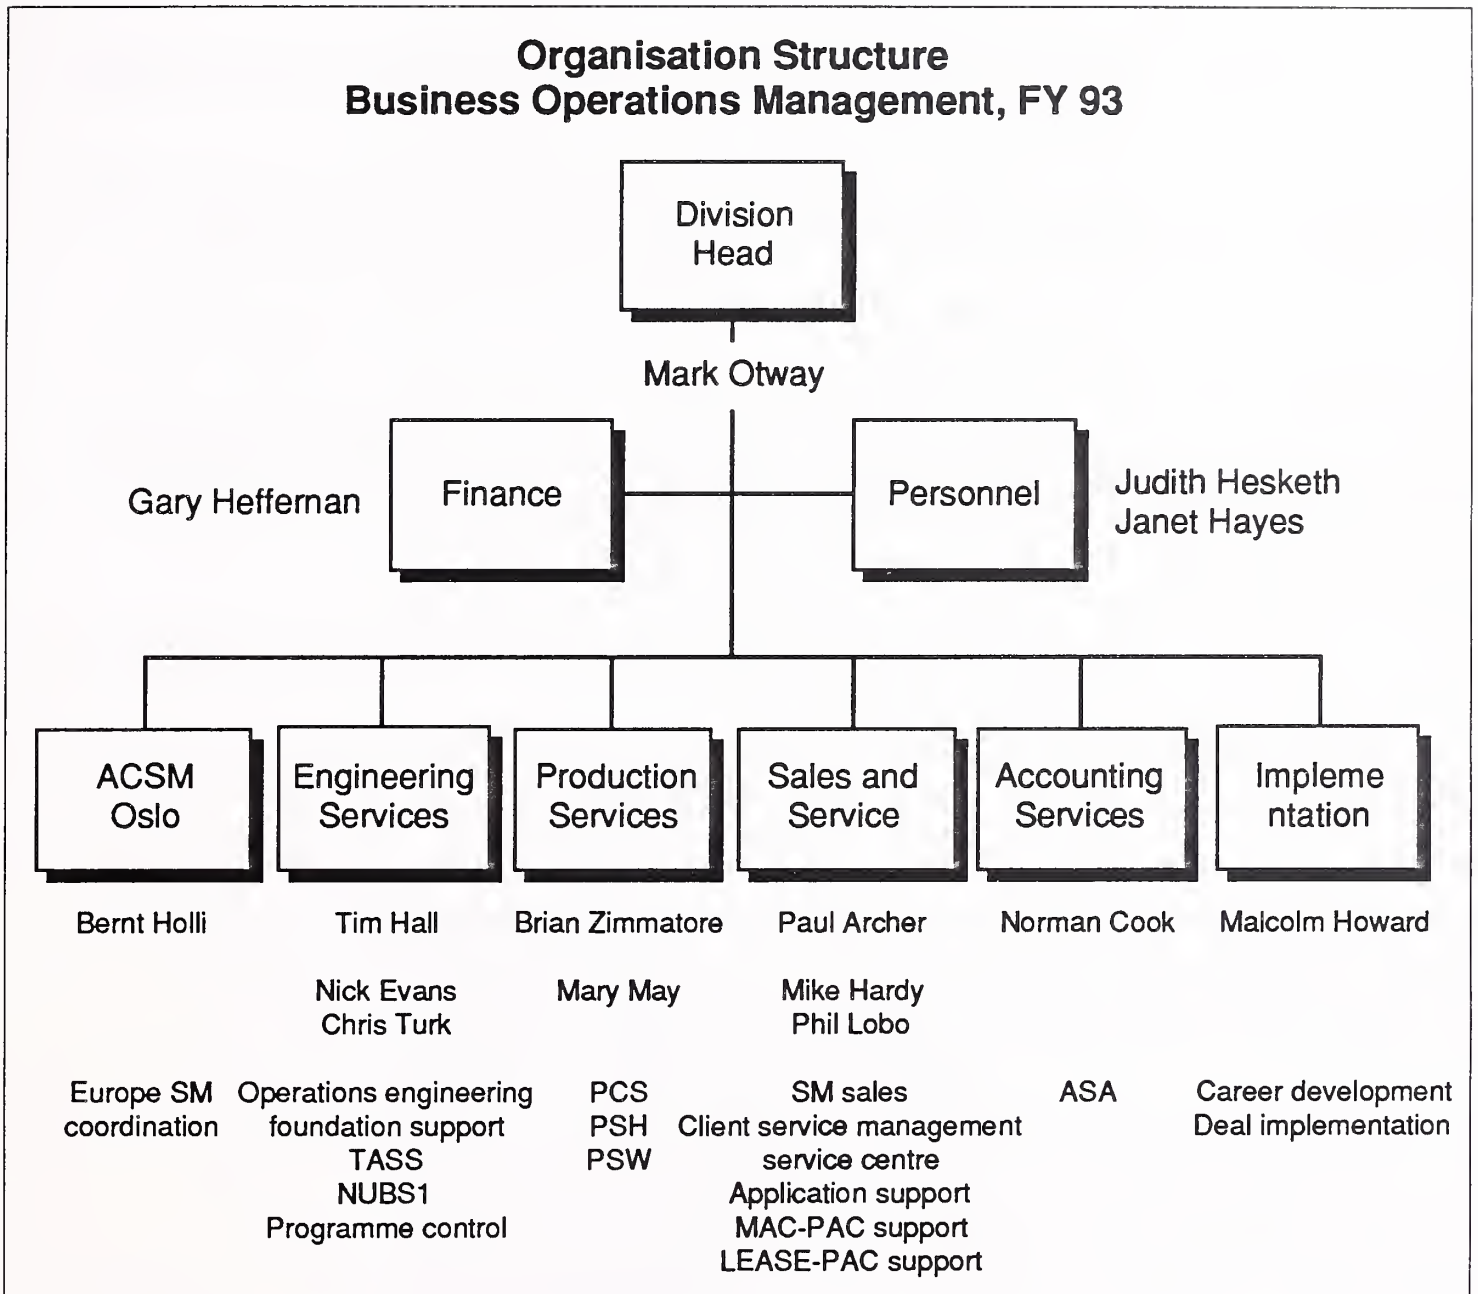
Organisation Structure
Business Operations Management, FY 93

Division Head

Mark Otway

Gary Heffernan

Finance

Personnel

Judith Hesketh
Janet Hayes

ACSM Oslo

Bernt Holli

Europe SM coordination

Engineering Services

Tim Hall

Nick Evans
Chris Turk

Operations engineering
foundation support
TASS
NUBS1
Programme control

Production Services

Brian Zimmatore

Mary May

PCS
PSH
PSW

Sales and Service

Paul Archer

Mike Hardy
Phil Lobo

SM sales
Client service management
service centre
Application support
MAC-PAC support
LEASE-PAC support

Accounting Services

Norman Cook

ASA

Impleme ntation

Malcolm Howard

Career development
Deal implementation